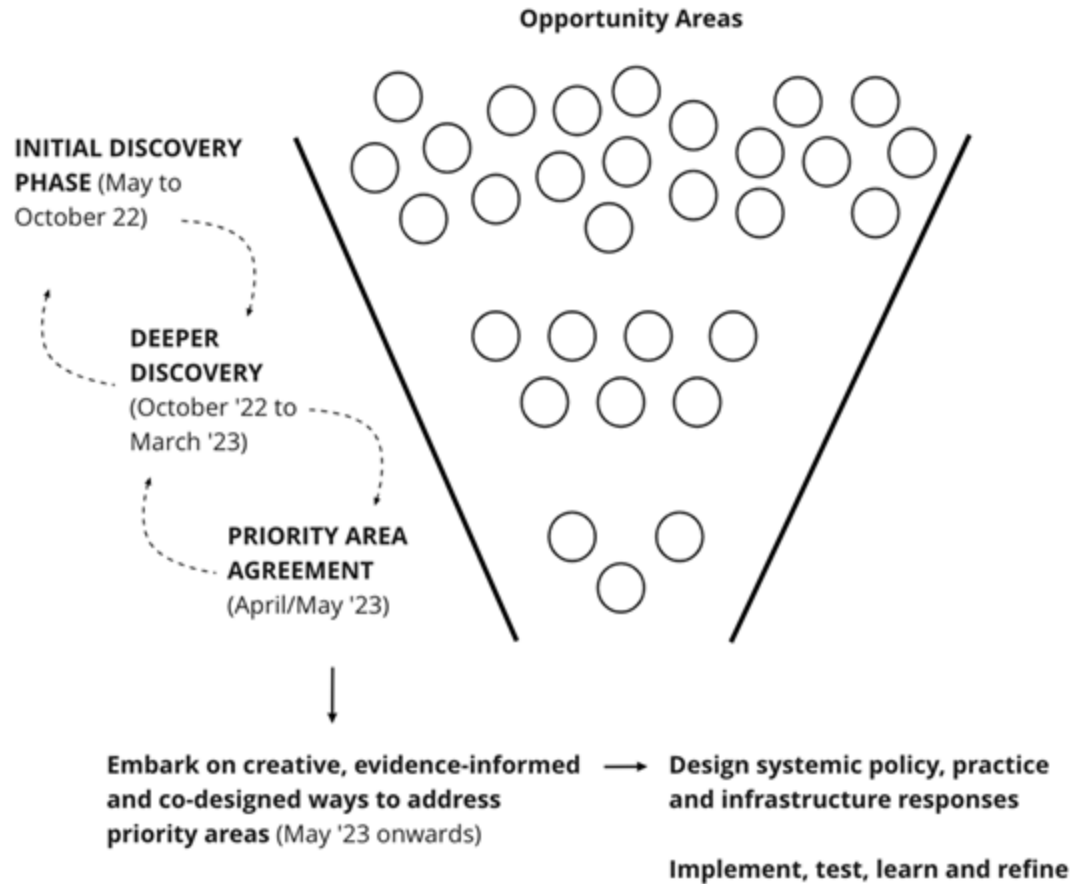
Opportunity Areas

INITIAL DISCOVERY PHASE (May to October 22)

DEEPER DISCOVERY (October '22 to March '23)

PRIORITY AREA AGREEMENT (April/May '23)

Embark on creative, evidence-informed and co-designed ways to address priority areas (May '23 onwards)

Design systemic policy, practice and infrastructure responses

Implement, test, learn and refine